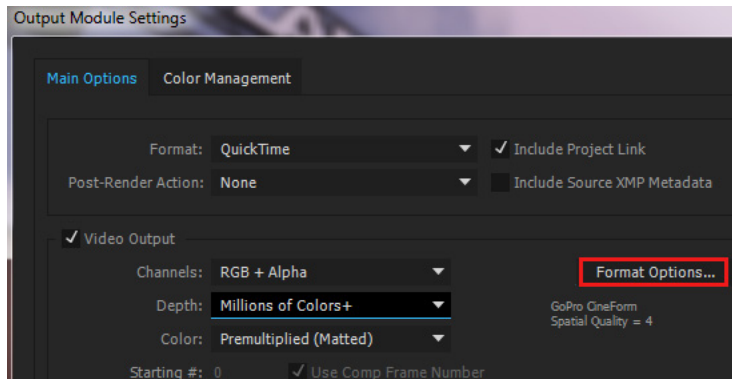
Output Module Settings

Main Options
Color Management

Format: QuickTime
✓ Include Project Link
Post-Render Action: None
Include Source XMP Metadata

✓ Video Output
Channels: RGB + Alpha
Format Options...
Depth: Millions of Colors+
GoPro CineForm
Spatial Quality = 4
Color: Premultiplied (Matted)
Starting #: 0
✓ Use Comp Frame Number